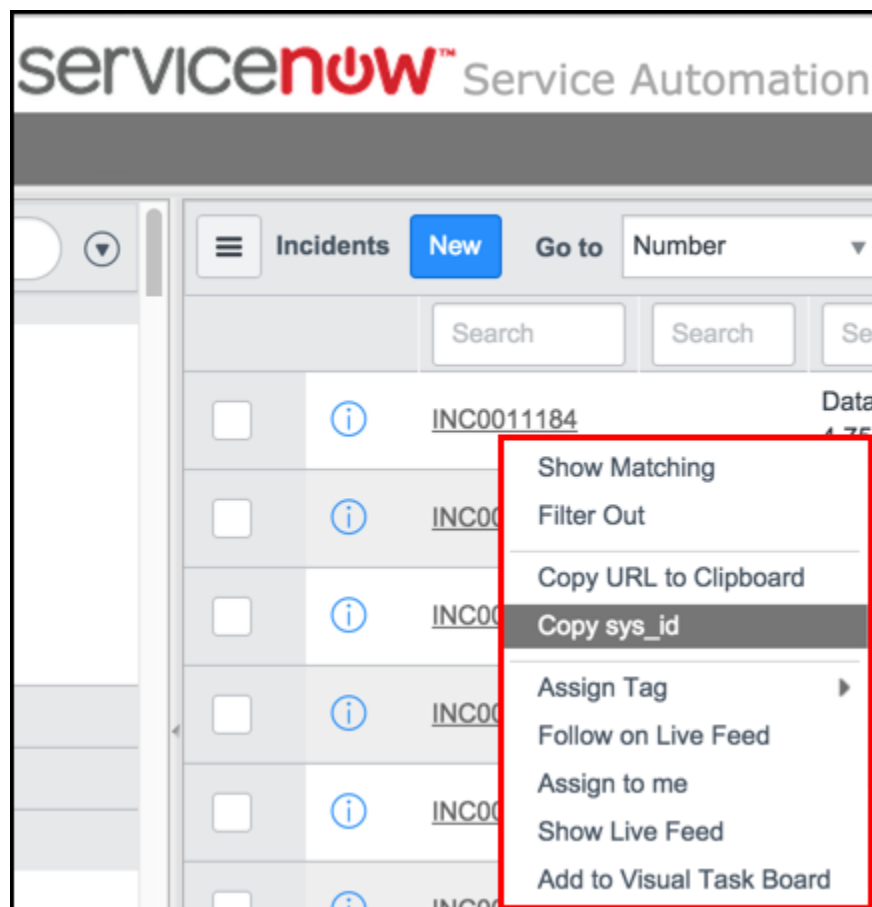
servicenow™ Service Automation

Incidents New Go to Number

Search Search Se

INC0011184 Data

Show Matching
Filter Out
Copy URL to Clipboard
Copy sys_id
Assign Tag
Follow on Live Feed
Assign to me
Show Live Feed
Add to Visual Task Board

INC00
INC00
INC00
INC00